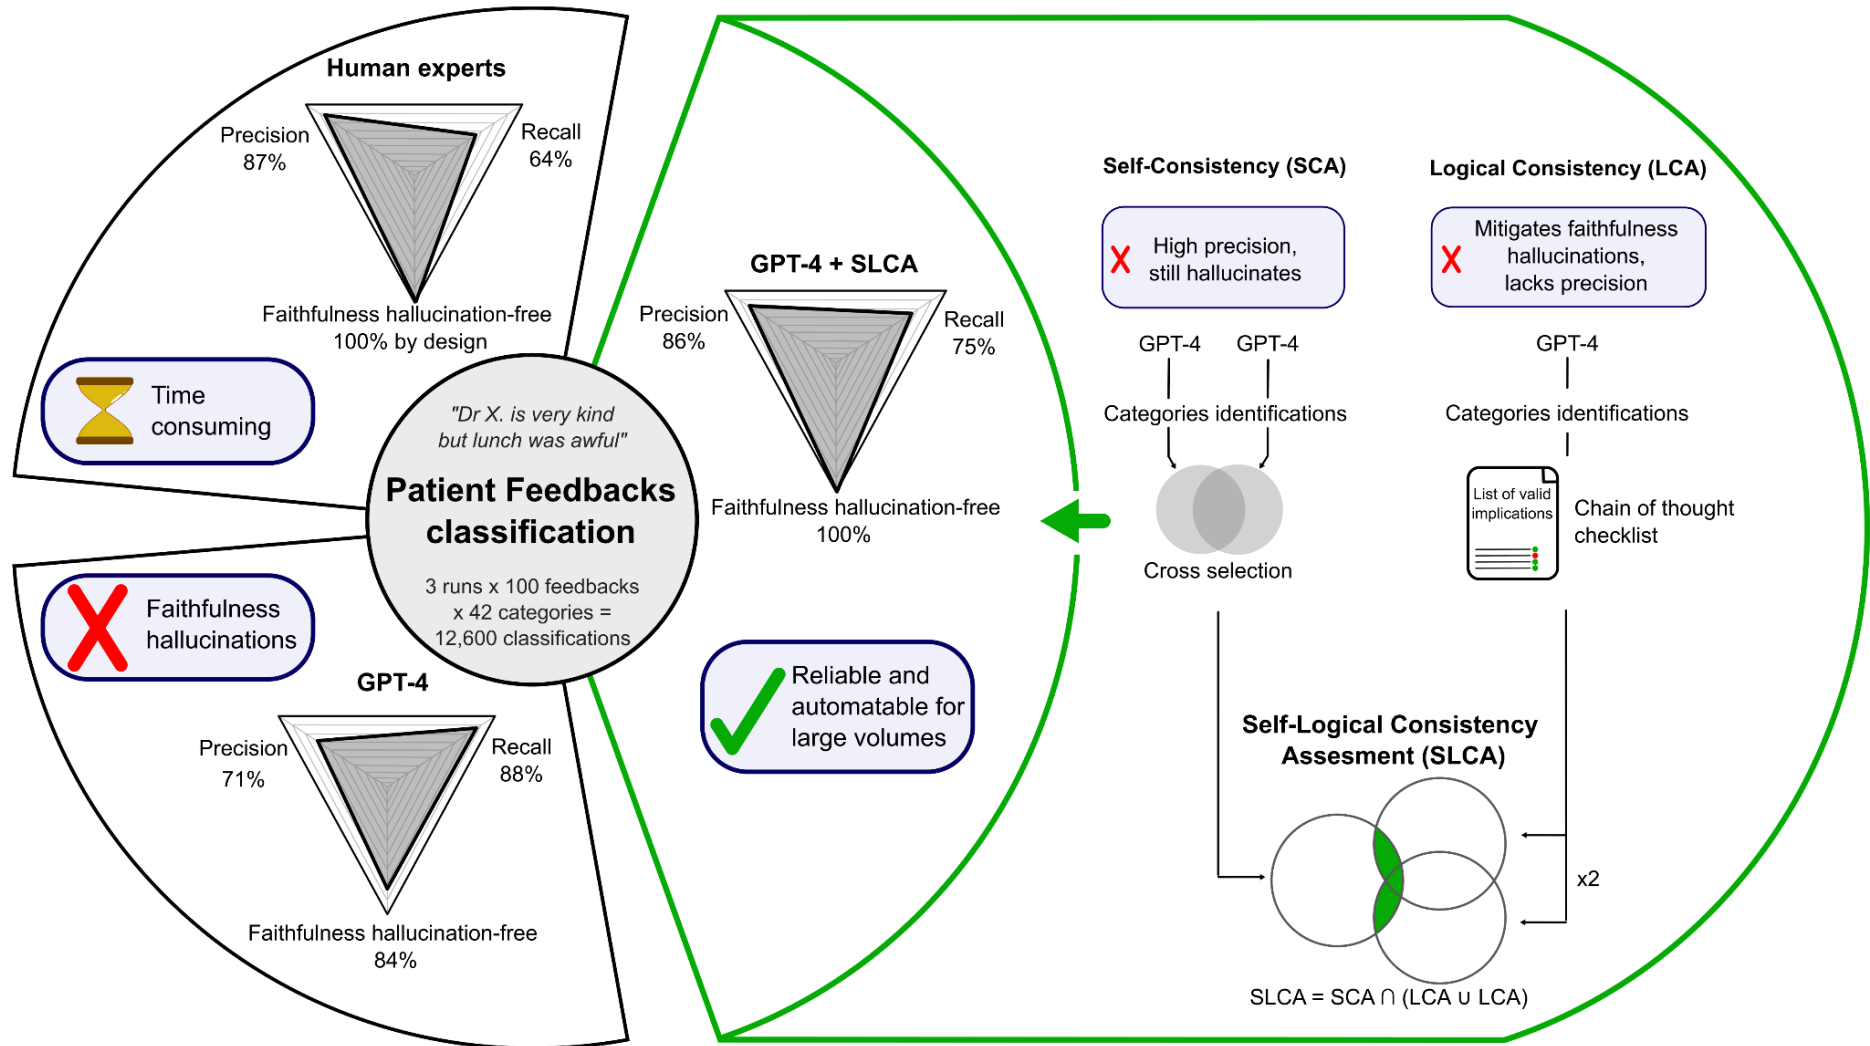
Human experts

Precision
87%

Recall
64%

Faithfulness hallucination-free
100% by design

Time consuming

"Dr X. is very kind but lunch was awful"

Patient Feedbacks classification

3 runs x 100 feedbacks x 42 categories = 12,600 classifications

Faithfulness hallucinations

GPT-4

Precision
71%

Recall
88%

Faithfulness hallucination-free
84%

GPT-4 + SLCA

Precision
86%

Recall
75%

Faithfulness hallucination-free
100%

Reliable and automatable for large volumes

Self-Consistency (SCA)

High precision, still hallucinates

GPT-4 GPT-4

Categories identifications

Cross selection

Logical Consistency (LCA)

Mitigates faithfulness hallucinations, lacks precision

GPT-4

Categories identifications

List of valid implications

Chain of thought checklist

Self-Logical Consistency Assesment (SLCA)

x2

SLCA = SCA ∩ (LCA ∪ LCA)